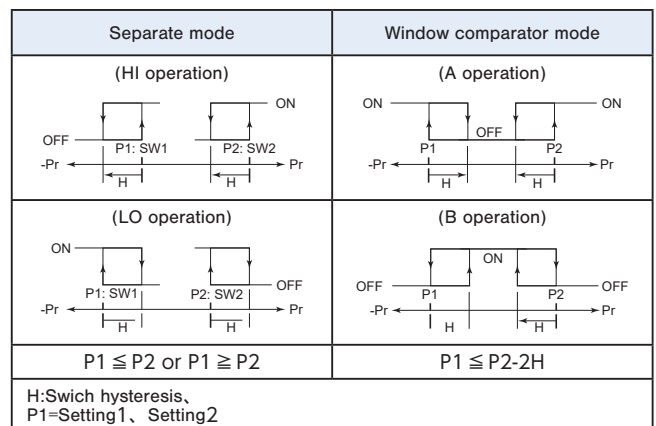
| Separate mode | Window comparator mode |
|---|---|
| (HI operation) OFF ON P1: SW1 P2: SW2 -Pr Pr H H | (A operation) ON ON OFF P1 P2 -Pr Pr H H |
| (LO operation) ON OFF P1: SW1 P2: SW2 -Pr Pr H H | (B operation) ON OFF OFF P1 P2 -Pr Pr H H |
| P1 ≦ P2 or P1 ≧ P2 | P1 ≦ P2-2H |

H:Swich hysteresis、
P1=Setting1、Setting2